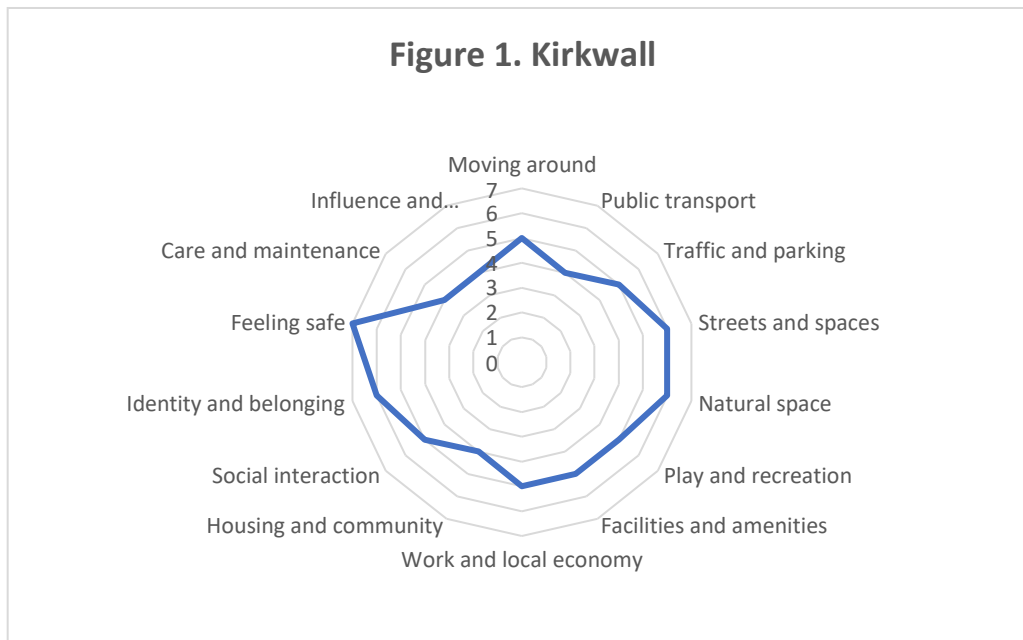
Figure 1. Kirkwall

Moving around
Public transport
Traffic and parking
Streets and spaces
Natural space
Play and recreation
Facilities and amenities
Work and local economy
Housing and community
Social interaction
Identity and belonging
Feeling safe
Care and maintenance
Influence and...

7
6
5
4
3
2
1
0